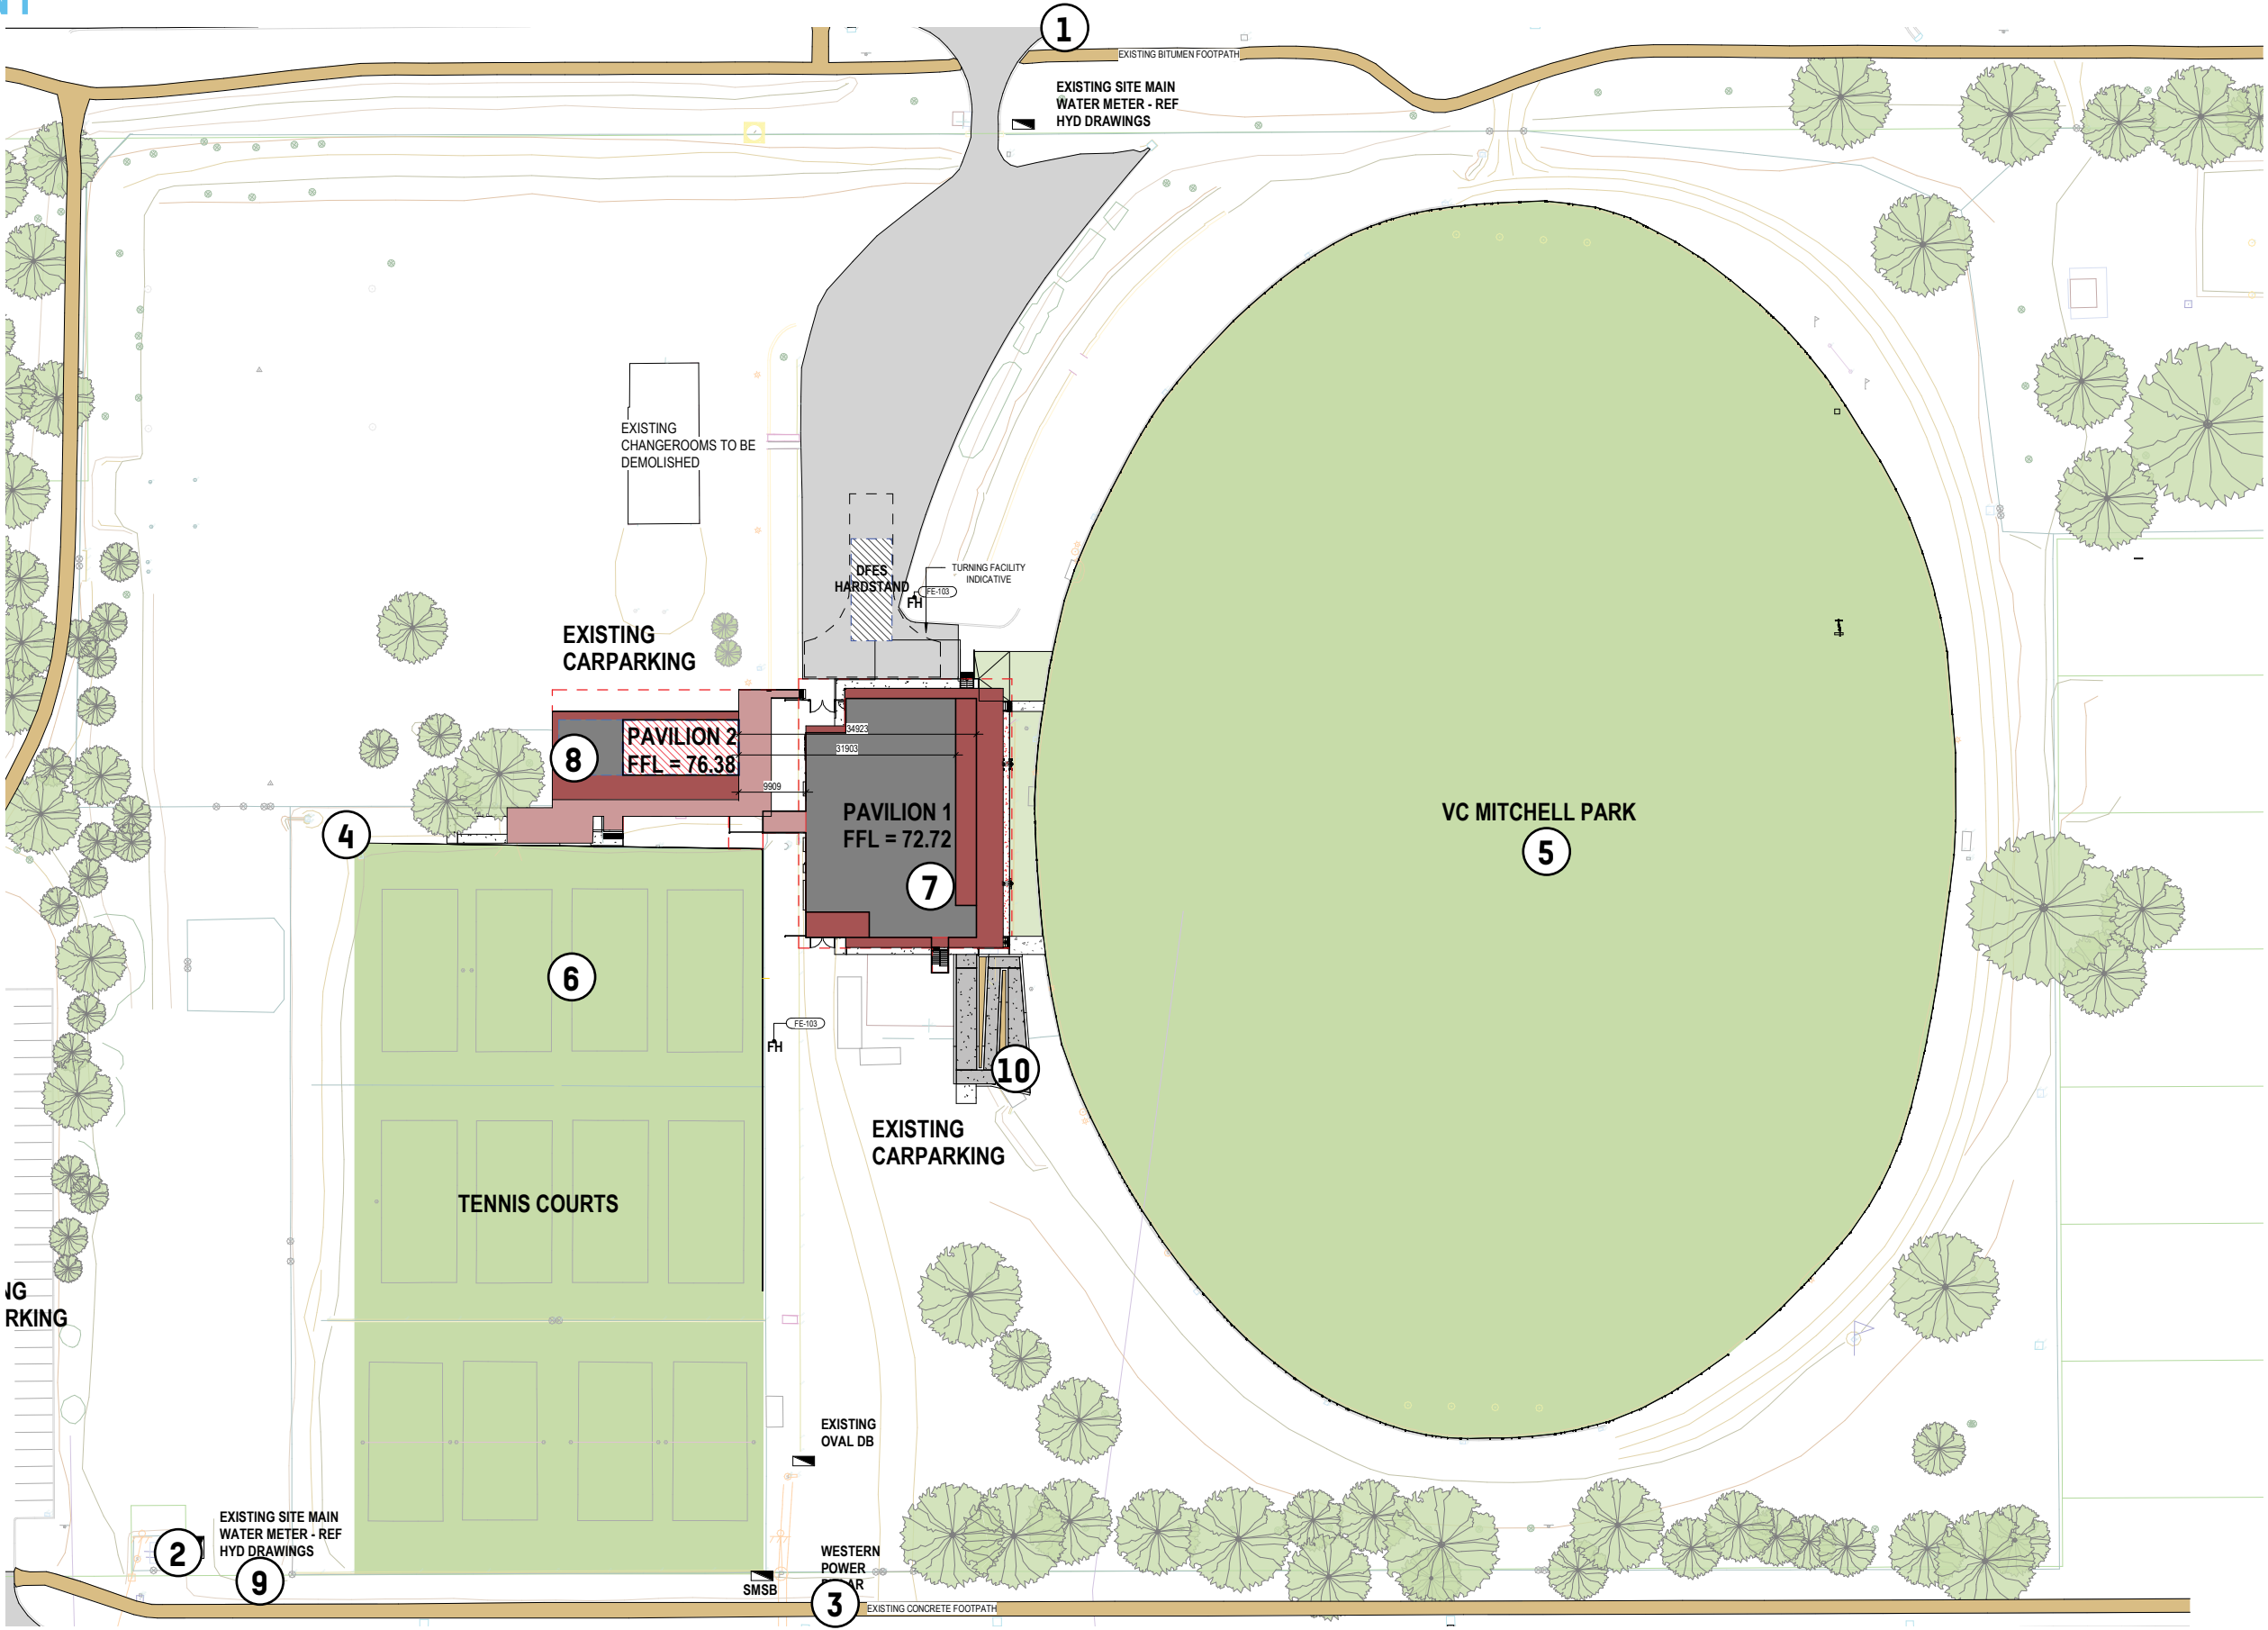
1
EXISTING BITUMEN FOOTPATH
EXISTING SITE MAIN WATER METER - REF HYD DRAWINGS

EXISTING CHANGEROOMS TO BE DEMOLISHED

DFES HARDSTAND
FH
FE-103
TURNING FACILITY INDICATIVE

EXISTING CARPARKING

PAVILION 2
FFL = 76.38
8

34923
31903
9909

PAVILION 1
FFL = 72.72
7

VC MITCHELL PARK
5

4

6

FE-103
FH

10

EXISTING CARPARKING

TENNIS COURTS

NG
RKING

EXISTING OVAL DB

EXISTING SITE MAIN WATER METER - REF HYD DRAWINGS
2
9

SMSB
WESTERN POWER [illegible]AR
3
EXISTING CONCRETE FOOTPATH